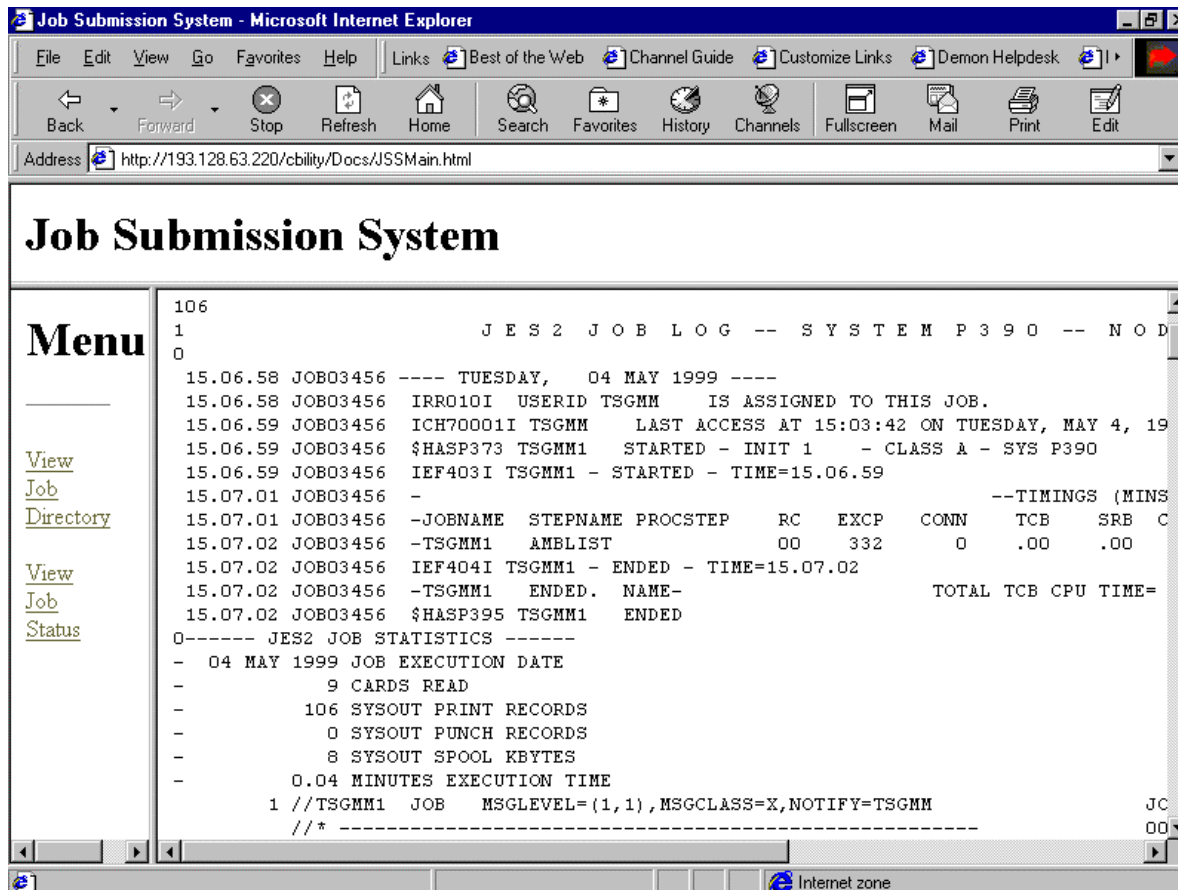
Job Submission System - Microsoft Internet Explorer

File Edit View Go Favorites Help Links Best of the Web Channel Guide Customize Links Demon Helpdesk

Back Forward Stop Refresh Home Search Favorites History Channels Fullscreen Mail Print Edit

Address http://193.128.63.220/cbility/Docs/JSSMain.html

Job Submission System

Menu

View Job Directory

View Job Status

106
1 J E S 2 J O B L O G -- S Y S T E M P 3 9 0 -- N O D
0
15.06.58 JOB03456 ---- TUESDAY, 04 MAY 1999 ----
15.06.58 JOB03456 IRR010I USERID TSGMM IS ASSIGNED TO THIS JOB.
15.06.59 JOB03456 ICH70001I TSGMM LAST ACCESS AT 15:03:42 ON TUESDAY, MAY 4, 19
15.06.59 JOB03456 $HASP373 TSGMM1 STARTED - INIT 1 - CLASS A - SYS P390
15.06.59 JOB03456 IEF403I TSGMM1 - STARTED - TIME=15.06.59
15.07.01 JOB03456 - --TIMINGS (MINS
15.07.01 JOB03456 -JOBNAME STEPNAME PROCSTEP RC EXCP CONN TCB SRB C
15.07.02 JOB03456 -TSGMM1 AMBLIST 00 332 0 .00 .00
15.07.02 JOB03456 IEF404I TSGMM1 - ENDED - TIME=15.07.02
15.07.02 JOB03456 -TSGMM1 ENDED. NAME- TOTAL TCB CPU TIME=
15.07.02 JOB03456 $HASP395 TSGMM1 ENDED
0------ JES2 JOB STATISTICS ------
- 04 MAY 1999 JOB EXECUTION DATE
- 9 CARDS READ
- 106 SYSOUT PRINT RECORDS
- 0 SYSOUT PUNCH RECORDS
- 8 SYSOUT SPOOL KBYTES
- 0.04 MINUTES EXECUTION TIME
1 //TSGMM1 JOB MSGLEVEL=(1,1),MSGCLASS=X,NOTIFY=TSGMM JC
//* ---------------------------------------------------- 00

Internet zone